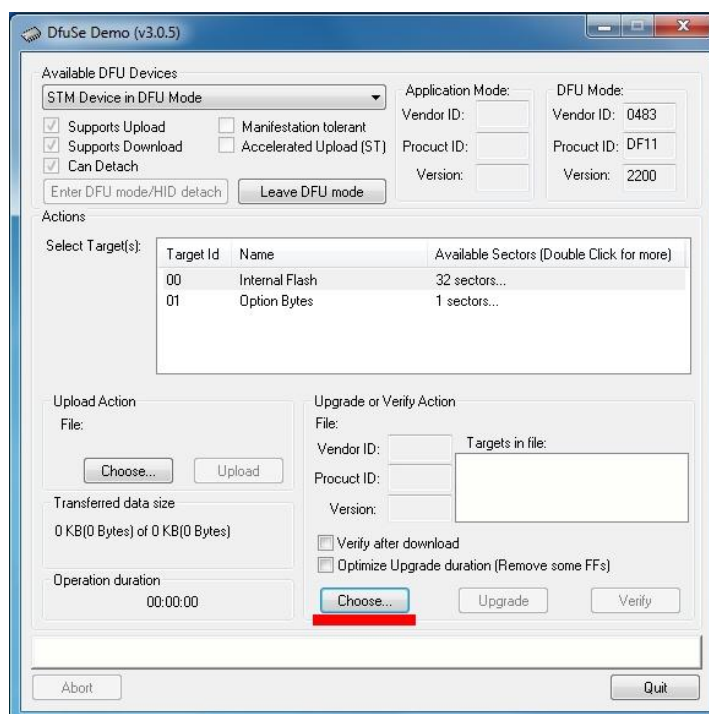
DfuSe Demo (v3.0.5)

Available DFU Devices

STM Device in DFU Mode

Supports Upload
Supports Download
Can Detach

Manifestation tolerant
Accelerated Upload (ST)

Enter DFU mode/HID detach
Leave DFU mode

Application Mode:
Vendor ID:
Procuct ID:
Version:

DFU Mode:
Vendor ID: 0483
Procuct ID: DF11
Version: 2200

Actions

Select Target(s):

| Target Id | Name | Available Sectors (Double Click for more) |
|---|---|---|
| 00 | Internal Flash | 32 sectors... |
| 01 | Option Bytes | 1 sectors... |

Upload Action
File:
Choose...
Upload

Transferred data size
0 KB(0 Bytes) of 0 KB(0 Bytes)

Operation duration
00:00:00

Upgrade or Verify Action
File:
Vendor ID:
Procuct ID:
Version:
Targets in file:

Verify after download
Optimize Upgrade duration (Remove some FFs)

Choose...
Upgrade
Verify

Abort
Quit